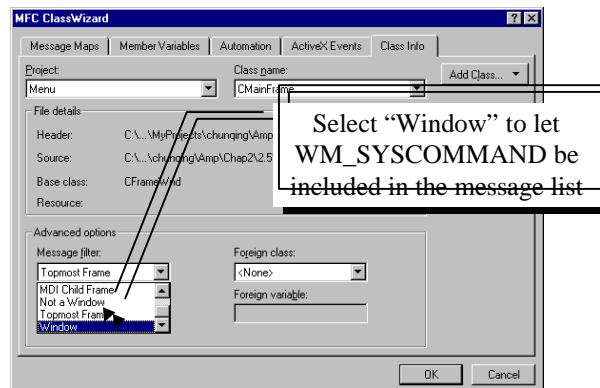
MFC ClassWizard

Message Maps | Member Variables | Automation | ActiveX Events | Class Info

Project:
Menu

Class name:
CMainFrame

Add Class... ▼

File details

Header: C:\...\MyProjects\chunqing\Amp

Source: C:\...\chunqing\Amp\Chap2\2.5

Base class: CFrameWnd

Resource:

Select “Window” to let WM_SYSCOMMAND be included in the message list

Advanced options

Message filter:
Topmost Frame

MDI Child Frame
Not a Window
Topmost Frame
Window

Foreign class:
<None>

Foreign variable:

OK

Cancel